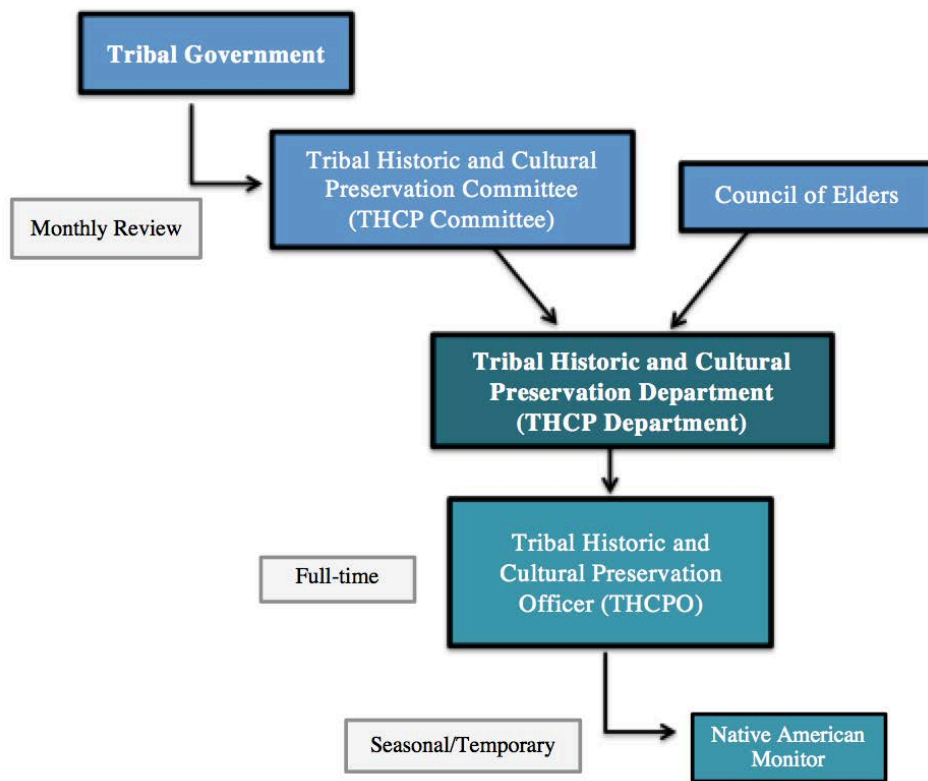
Tribal Government

Tribal Historic and Cultural Preservation Committee (THCP Committee)

Monthly Review

Council of Elders

Tribal Historic and Cultural Preservation Department (THCP Department)

Full-time

Tribal Historic and Cultural Preservation Officer (THCPO)

Seasonal/Temporary

Native American Monitor